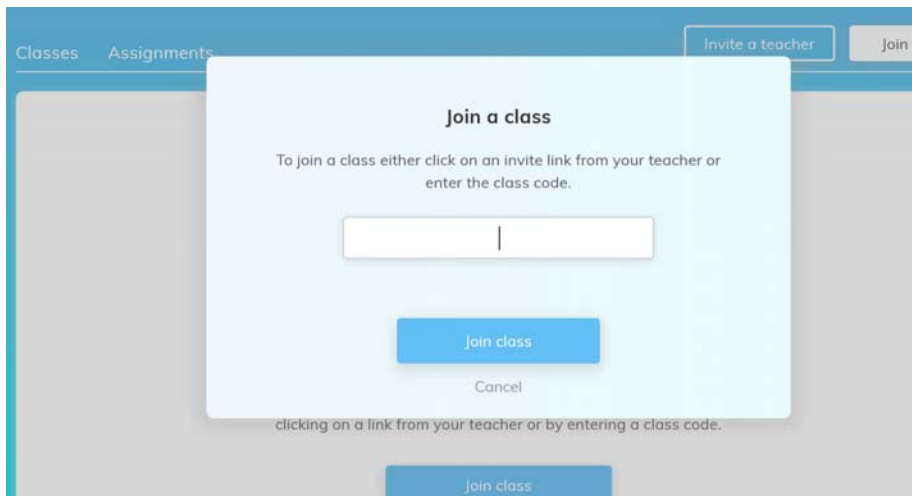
Classes Assignments

Invite a teacher

Join

Join a class

To join a class either click on an invite link from your teacher or enter the class code.

Join class

Cancel

clicking on a link from your teacher or by entering a class code.

Join class